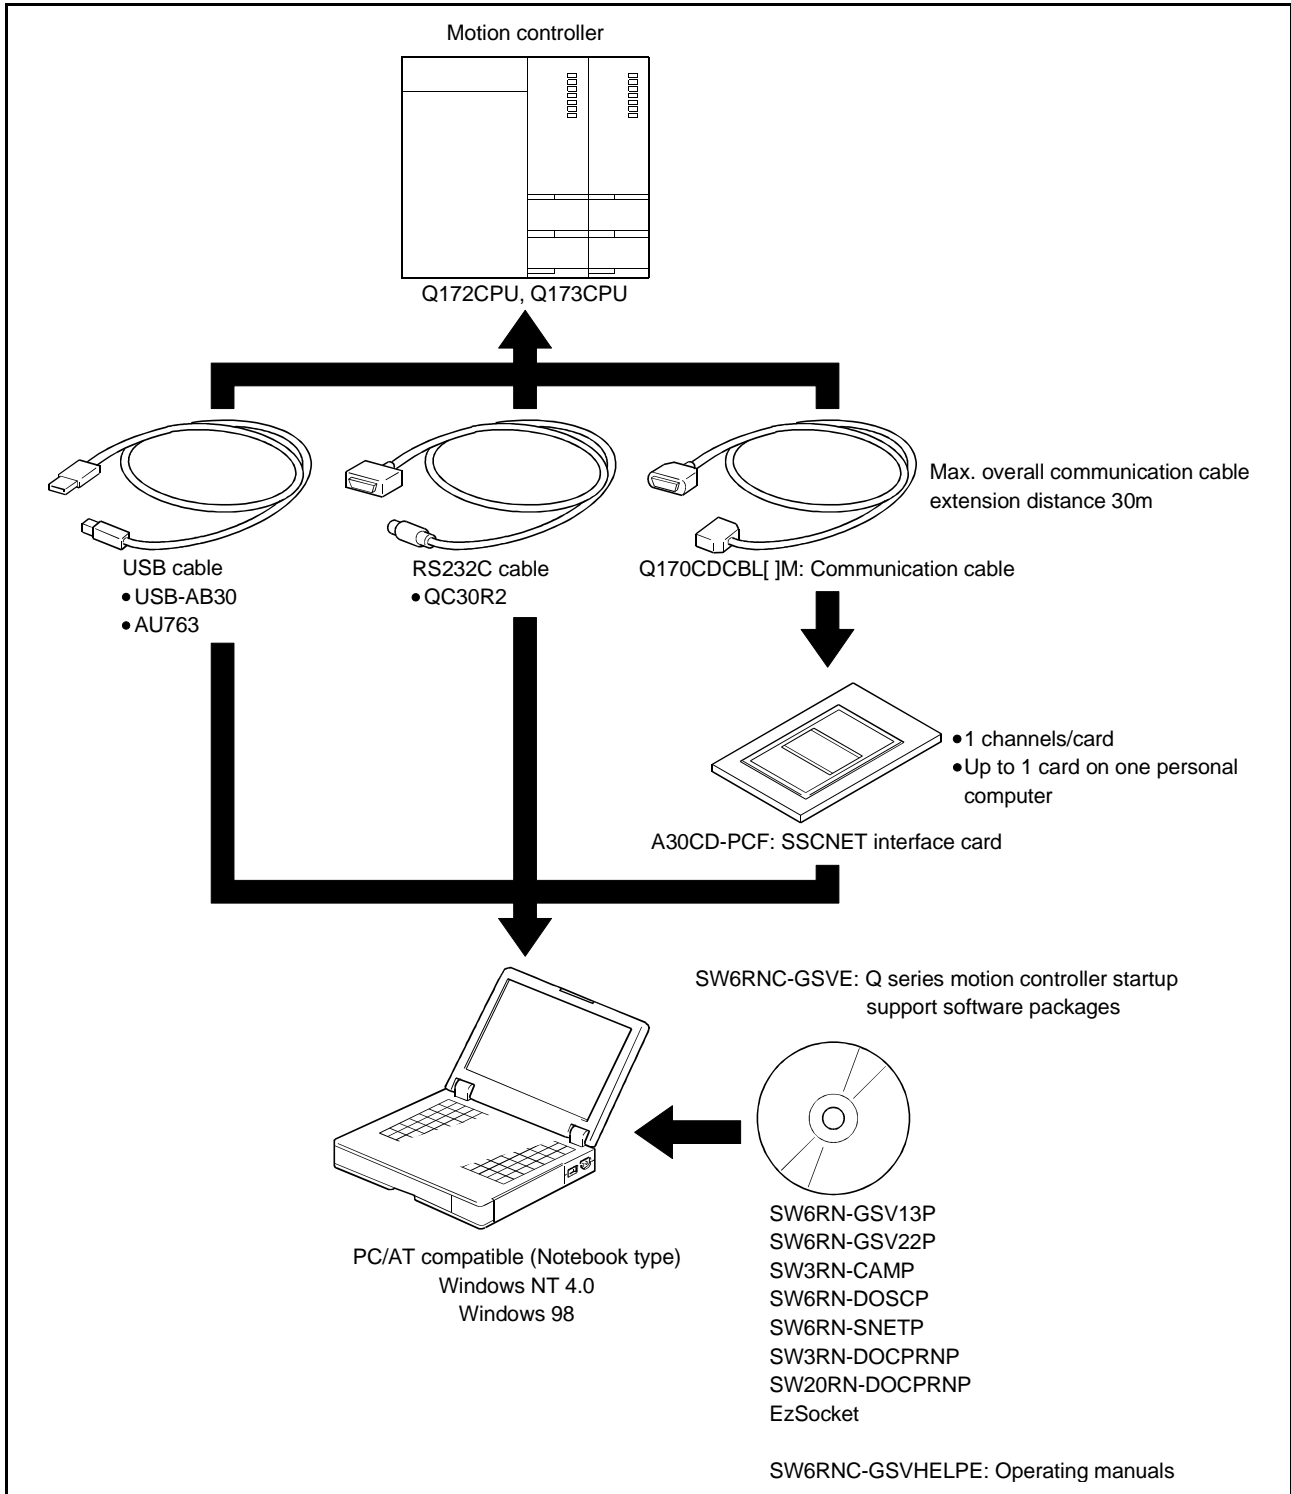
Motion controller

Q172CPU, Q173CPU

Max. overall communication cable extension distance 30m

USB cable
•USB-AB30
•AU763

RS232C cable
•QC30R2

Q170CDCBL[ ]M: Communication cable

•1 channels/card
•Up to 1 card on one personal computer

A30CD-PCF: SSCNET interface card

SW6RNC-GSVE: Q series motion controller startup support software packages

SW6RN-GSV13P
SW6RN-GSV22P
SW3RN-CAMP
SW6RN-DOSCP
SW6RN-SNETP
SW3RN-DOCPRNP
SW20RN-DOCPRNP
EzSocket

SW6RNC-GSVHELPE: Operating manuals

PC/AT compatible (Notebook type)
Windows NT 4.0
Windows 98